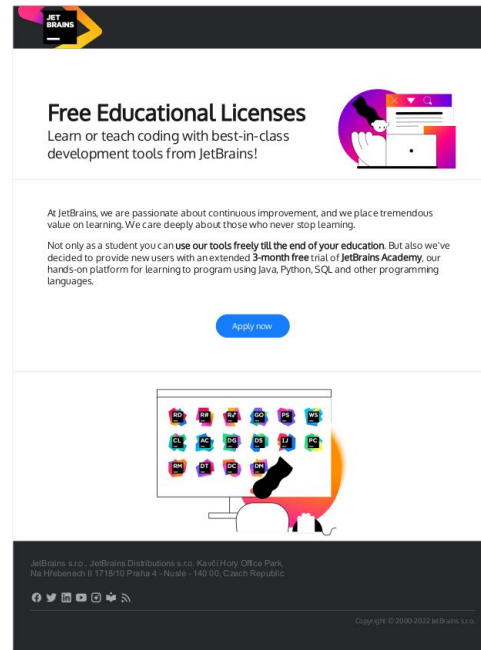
JET BRAINS

Free Educational Licenses
Learn or teach coding with best-in-class development tools from JetBrains!

At JetBrains, we are passionate about continuous improvement, and we place tremendous value on learning. We care deeply about those who never stop learning.

Not only as a student you can use our tools freely till the end of your education. But also we've decided to provide new users with an extended 3-month free trial of JetBrains Academy, our hands-on platform for learning to program using Java, Python, SQL and other programming languages.

Apply now

RD RR R# GO PS WS
CL AC DG DS IJ PC
RM DT DC DM

JetBrains s.r.o., JetBrains Distributions s.r.o. Kavčí Hory Office Park, Na Hřebenech II 1718/10 Praha 4 - Nusle - 140 00, Czech Republic

Copyright © 2000-2022 JetBrains s.r.o.